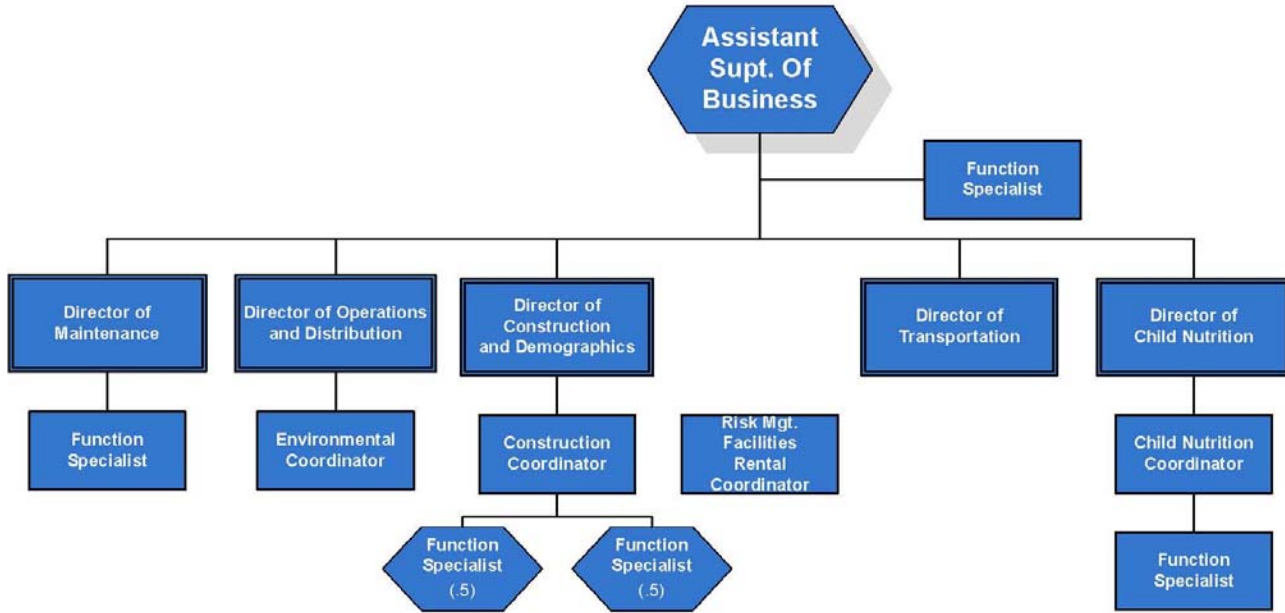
Assistant Supt. Of Business

Function Specialist

Director of Maintenance

Director of Operations and Distribution

Director of Construction and Demographics

Director of Transportation

Director of Child Nutrition

Function Specialist

Environmental Coordinator

Construction Coordinator

Risk Mgt. Facilities Rental Coordinator

Child Nutrition Coordinator

Function Specialist (.5)

Function Specialist (.5)

Function Specialist